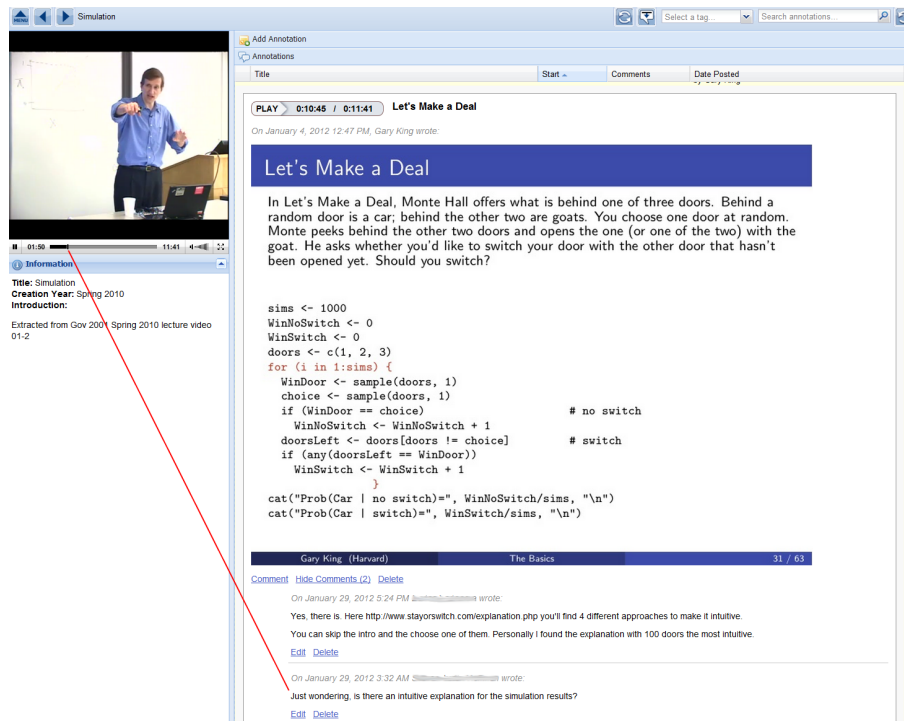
MENU Simulation

Select a tag... Search annotations...

Add Annotation

Annotations

| Title | Start | Comments | Date Posted |
|---|---|---|---|

PLAY 0:10:45 / 0:11:41 Let's Make a Deal

On January 4, 2012 12:47 PM, Gary King wrote:

Let's Make a Deal

In Let's Make a Deal, Monte Hall offers what is behind one of three doors. Behind a random door is a car; behind the other two are goats. You choose one door at random. Monte peeks behind the other two doors and opens the one (or one of the two) with the goat. He asks whether you'd like to switch your door with the other door that hasn't been opened yet. Should you switch?

sims <- 1000
WinNoSwitch <- 0
WinSwitch <- 0
doors <- c(1, 2, 3)
for (i in 1:sims) {
WinDoor <- sample(doors, 1)
choice <- sample(doors, 1)
if (WinDoor == choice) # no switch
WinNoSwitch <- WinNoSwitch + 1
doorsLeft <- doors[doors != choice] # switch
if (any(doorsLeft == WinDoor))
WinSwitch <- WinSwitch + 1
}
cat("Prob(Car | no switch)=", WinNoSwitch/sims, "\n")
cat("Prob(Car | switch)=", WinSwitch/sims, "\n")

Gary King (Harvard) The Basics 31 / 63

Comment Hide Comments (2) Delete

On January 29, 2012 5:24 PM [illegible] wrote:

Yes, there is. Here http://www.stayorswitch.com/explanation.php you'll find 4 different approaches to make it intuitive.

You can skip the intro and the choose one of them. Personally I found the explanation with 100 doors the most intuitive.

Edit Delete

On January 29, 2012 3:32 AM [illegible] wrote:

Just wondering, is there an intuitive explanation for the simulation results?

Edit Delete

01:50 11:41

Information

Title: Simulation
Creation Year: Spring 2010
Introduction:

Extracted from Gov 2001 Spring 2010 lecture video 01-2